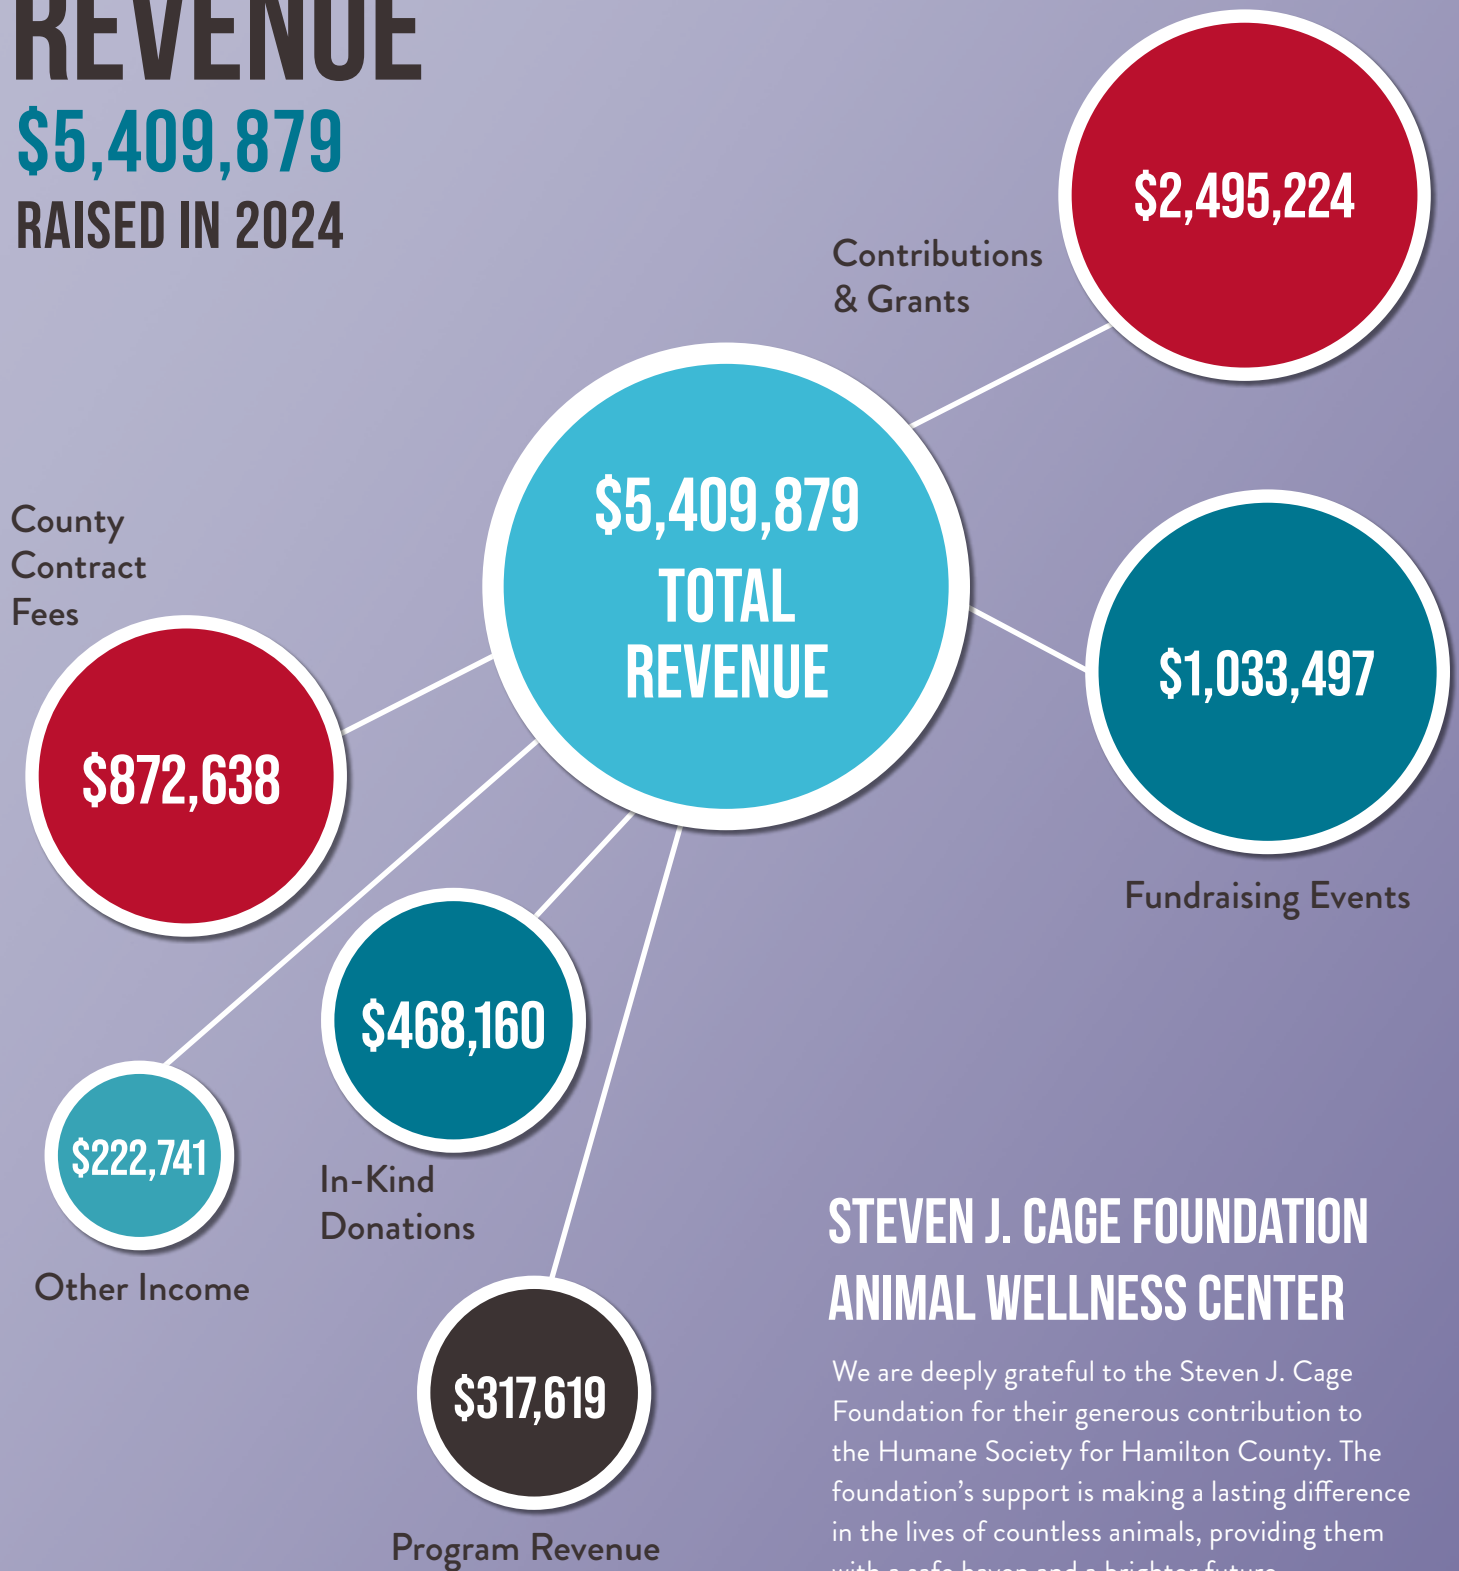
REVENUE
$5,409,879
RAISED IN 2024

$2,495,224
Contributions & Grants

$5,409,879
TOTAL REVENUE

County Contract Fees
$872,638

$1,033,497
Fundraising Events

$468,160
In-Kind Donations

$222,741
Other Income

$317,619
Program Revenue

STEVEN J. CAGE FOUNDATION ANIMAL WELLNESS CENTER

We are deeply grateful to the Steven J. Cage Foundation for their generous contribution to the Humane Society for Hamilton County. The foundation's support is making a lasting difference in the lives of countless animals, providing them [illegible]